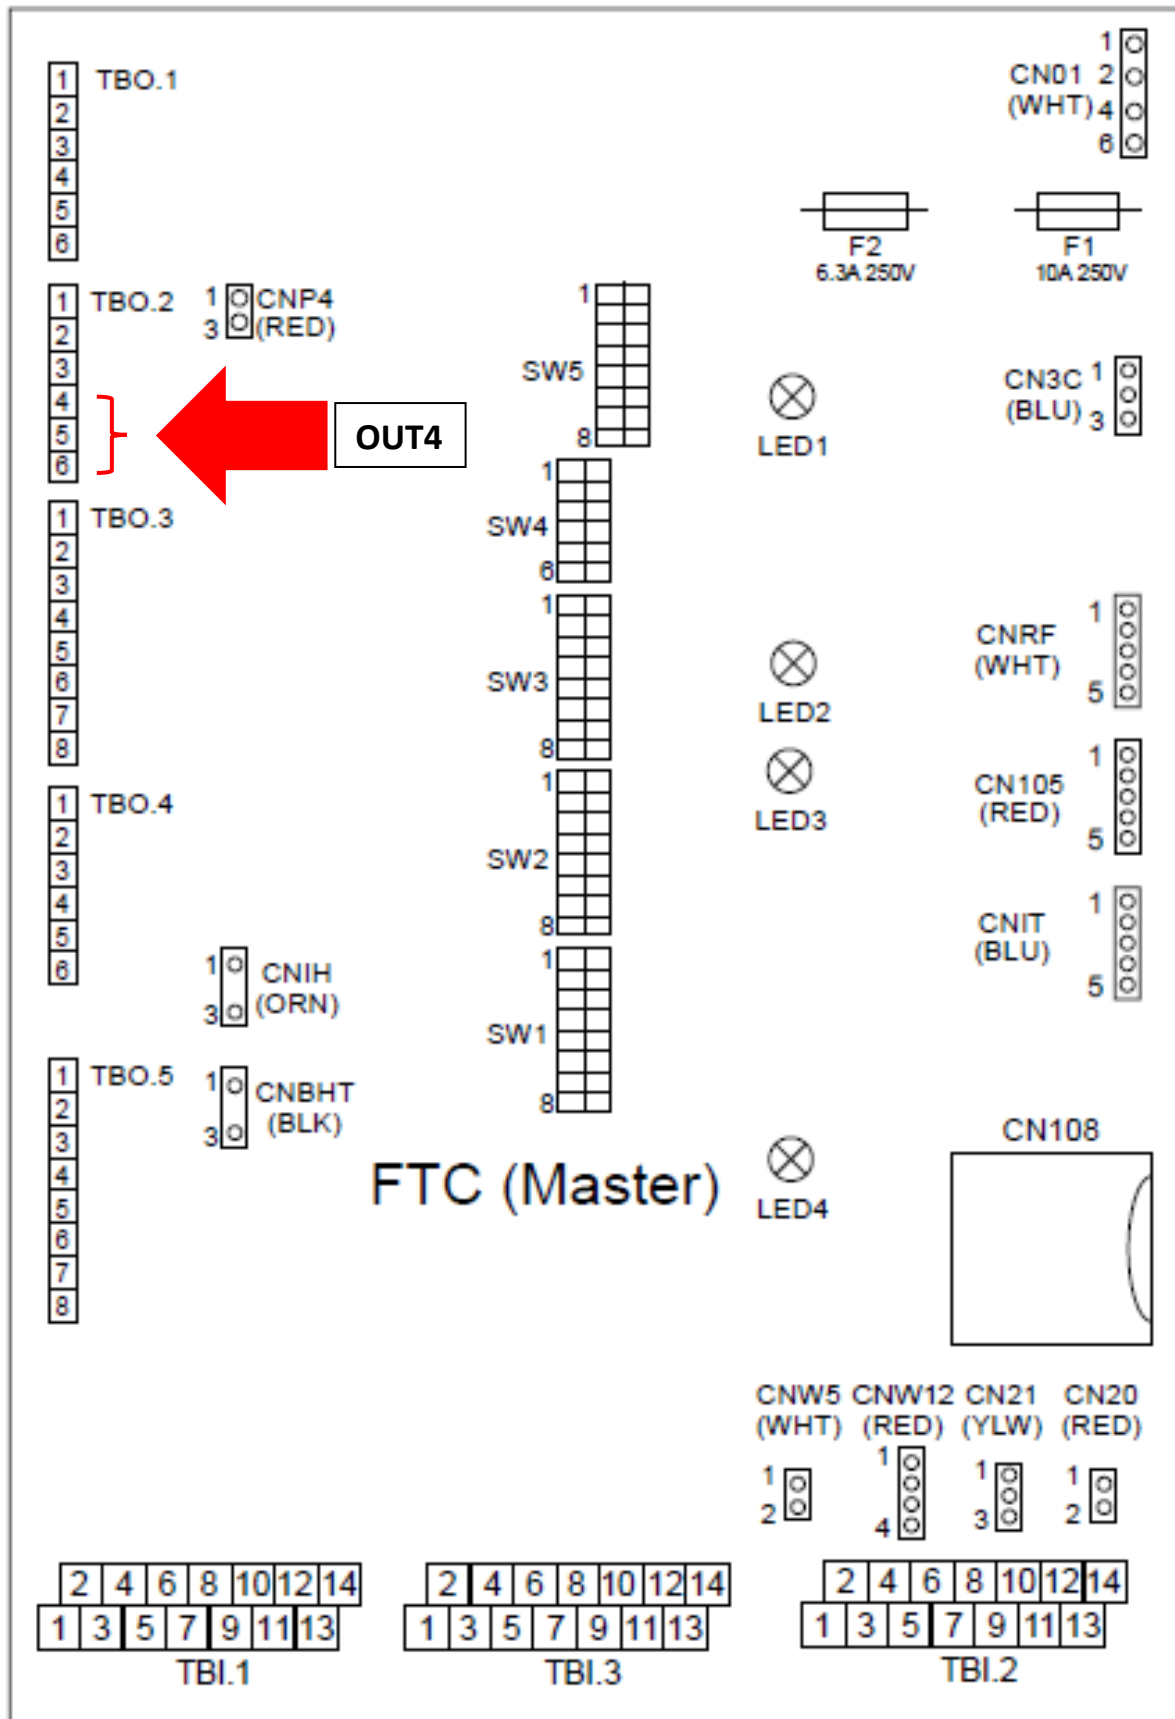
1
2
3
4
5
6
TBO.1

1
2
3
4
5
6
TBO.2

1 CNP4
3 (RED)

OUT4

1
2
3
4
5
6
7
8
TBO.3

1
2
3
4
5
6
TBO.4

1 CNIH
3 (ORN)

1
2
3
4
5
6
7
8
TBO.5

1 CNBHT
3 (BLK)

1
SW5
8

1
SW4
6

1
SW3
8

1
SW2
8

1
SW1
8

FTC (Master)

CN01 (WHT) 1 2 4 6

F2
6.3A 250V

F1
10A 250V

LED1

CN3C (BLU) 1 3

LED2

LED3

LED4

CNRF (WHT) 1 5

CN105 (RED) 1 5

CNIT (BLU) 1 5

CN108

CNW5 (WHT) 1 2
CNW12 (RED) 1 4
CN21 (YLW) 1 3
CN20 (RED) 1 2

| 2 | 4 | 6 | 8 | 10 | 12 | 14 |
|---|---|---|---|---|---|---|
| 1 | 3 | 5 | 7 | 9 | 11 | 13 |

TBI.1

| 2 | 4 | 6 | 8 | 10 | 12 | 14 |
|---|---|---|---|---|---|---|
| 1 | 3 | 5 | 7 | 9 | 11 | 13 |

TBI.3

| 2 | 4 | 6 | 8 | 10 | 12 | 14 |
|---|---|---|---|---|---|---|
| 1 | 3 | 5 | 7 | 9 | 11 | 13 |

TBI.2